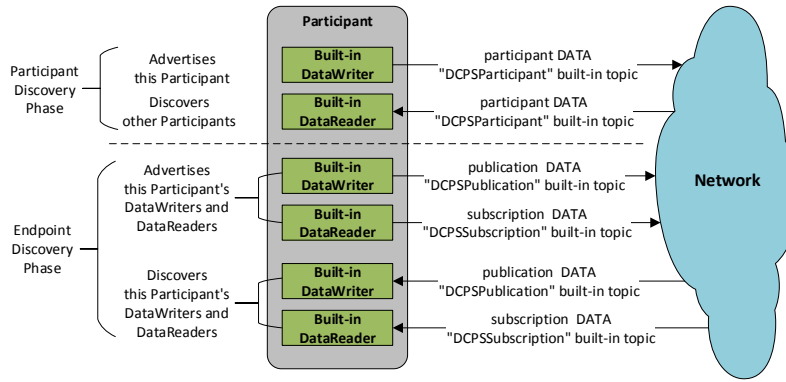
Participant

Participant Discovery Phase

Advertises this Participant

Built-in DataWriter

participant DATA "DCPSParticipant" built-in topic

Discovers other Participants

Built-in DataReader

participant DATA "DCPSParticipant" built-in topic

Endpoint Discovery Phase

Advertises this Participant's DataWriters and DataReaders

Built-in DataWriter

publication DATA "DCPSPublication" built-in topic

Built-in DataReader

subscription DATA "DCPSSubscription" built-in topic

Discovers this Participant's DataWriters and DataReaders

Built-in DataWriter

publication DATA "DCPSPublication" built-in topic

Built-in DataReader

subscription DATA "DCPSSubscription" built-in topic

Network